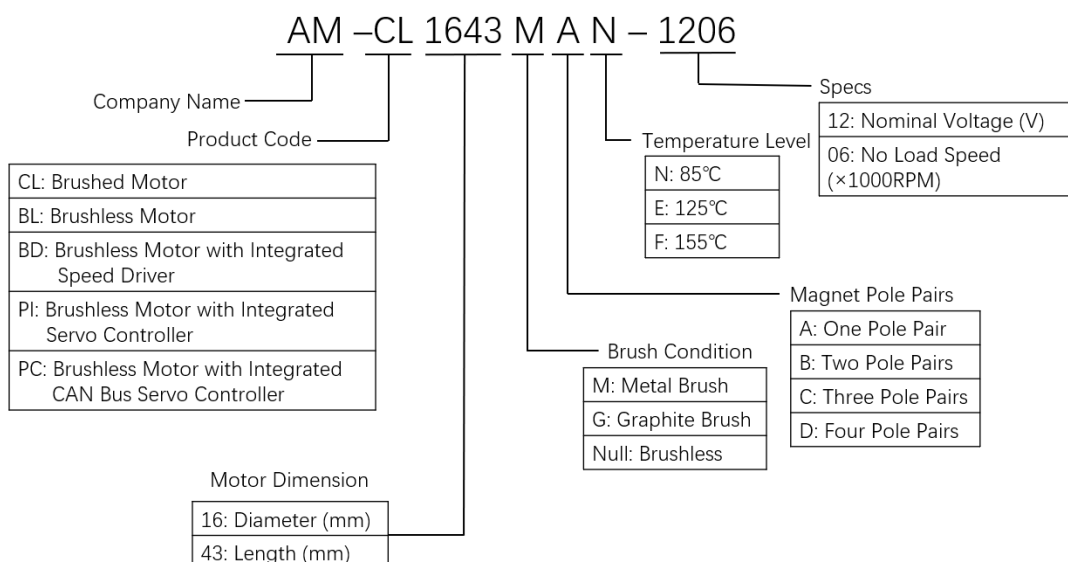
AM –CL 1643 M A N – 1206

Company Name

Product Code

| CL: Brushed Motor |
|---|
| BL: Brushless Motor |
| BD: Brushless Motor with Integrated Speed Driver |
| PI: Brushless Motor with Integrated Servo Controller |
| PC: Brushless Motor with Integrated CAN Bus Servo Controller |

Motor Dimension

| 16: Diameter (mm) |
|---|
| 43: Length (mm) |

Brush Condition

| M: Metal Brush |
|---|
| G: Graphite Brush |
| Null: Brushless |

Magnet Pole Pairs

| A: One Pole Pair |
|---|
| B: Two Pole Pairs |
| C: Three Pole Pairs |
| D: Four Pole Pairs |

Temperature Level

| N: 85℃ |
|---|
| E: 125℃ |
| F: 155℃ |

Specs

| 12: Nominal Voltage (V) |
|---|
| 06: No Load Speed (×1000RPM) |